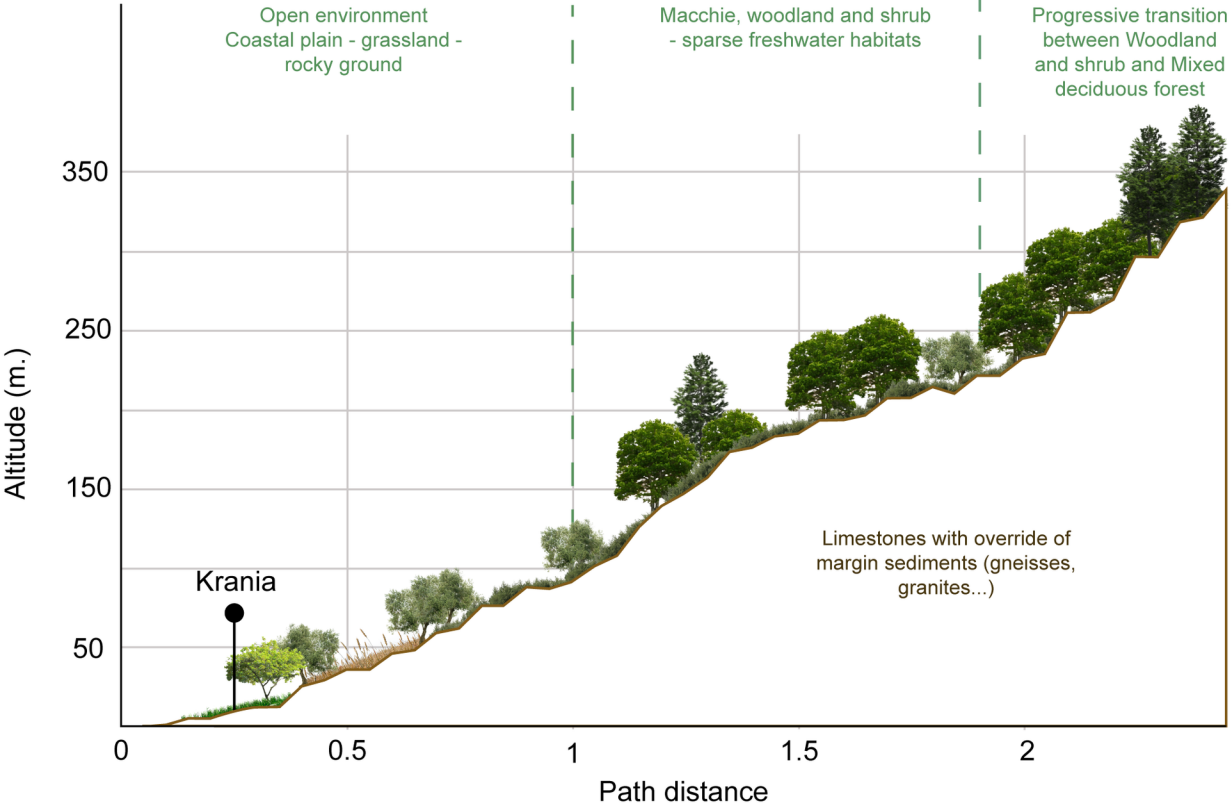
Open environment
Coastal plain - grassland - rocky ground

Macchie, woodland and shrub - sparse freshwater habitats

Progressive transition between Woodland and shrub and Mixed deciduous forest

Altitude (m.)

350
250
150
50

Krania

Limestones with override of margin sediments (gneisses, granites...)

0
0.5
1
1.5
2

Path distance